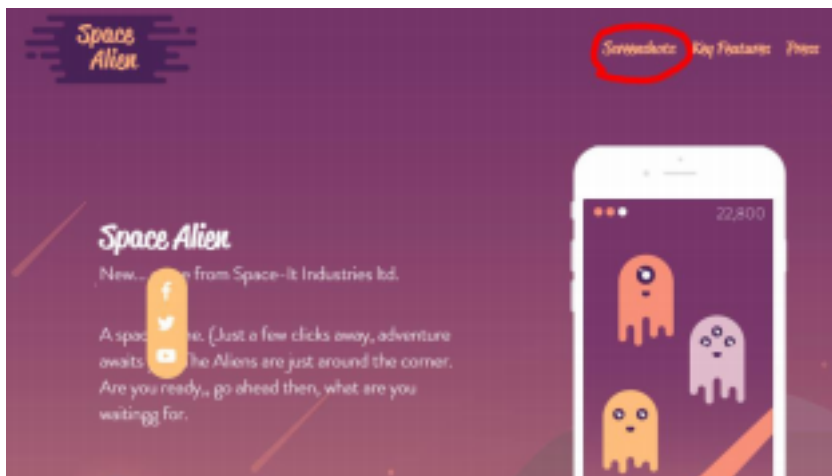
Space Alien

Screenshots Key Features Press

Space Alien

New... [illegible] from Space-It Industries ltd.

A spac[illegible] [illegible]e. (Just a few clicks away, adventure awaits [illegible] The Aliens are just around the corner. Are you ready,, go ahead then, what are you waiting for.

22,800